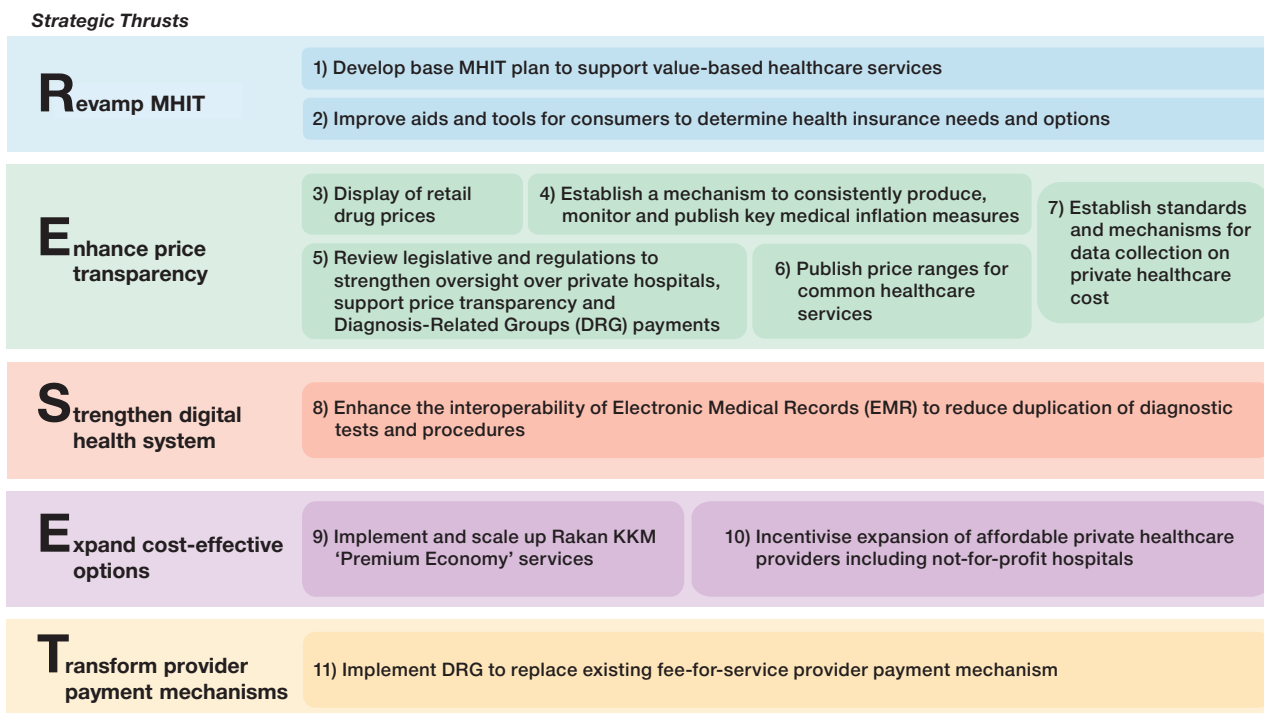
Strategic Thrusts

Revamp MHIT

1) Develop base MHIT plan to support value-based healthcare services

2) Improve aids and tools for consumers to determine health insurance needs and options

Enhance price transparency

3) Display of retail drug prices

4) Establish a mechanism to consistently produce, monitor and publish key medical inflation measures

7) Establish standards and mechanisms for data collection on private healthcare cost

5) Review legislative and regulations to strengthen oversight over private hospitals, support price transparency and Diagnosis-Related Groups (DRG) payments

6) Publish price ranges for common healthcare services

Strengthen digital health system

8) Enhance the interoperability of Electronic Medical Records (EMR) to reduce duplication of diagnostic tests and procedures

Expand cost-effective options

9) Implement and scale up Rakan KKM 'Premium Economy' services

10) Incentivise expansion of affordable private healthcare providers including not-for-profit hospitals

Transform provider payment mechanisms

11) Implement DRG to replace existing fee-for-service provider payment mechanism